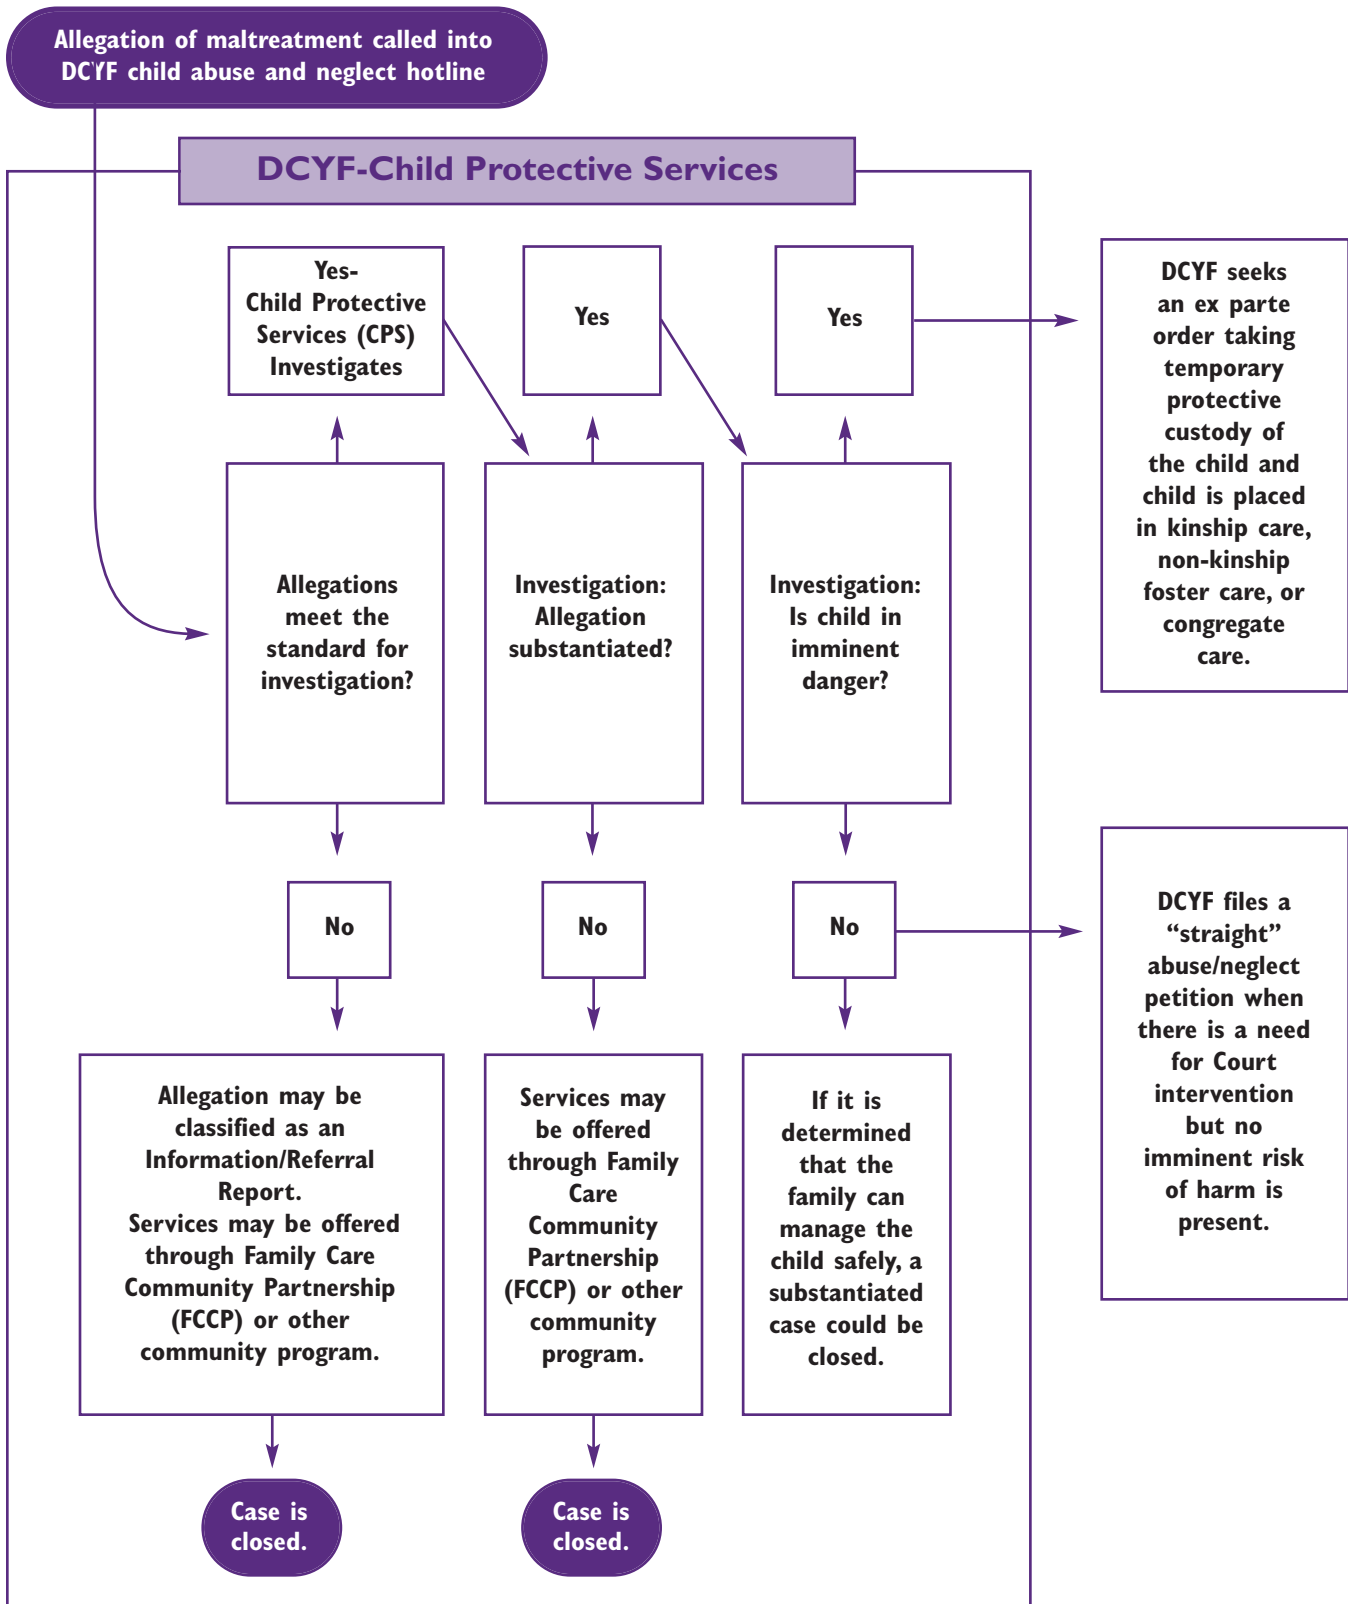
Allegation of maltreatment called into DCYF child abuse and neglect hotline

DCYF-Child Protective Services

Yes- Child Protective Services (CPS) Investigates

Yes

Yes

DCYF seeks an ex parte order taking temporary protective custody of the child and child is placed in kinship care, non-kinship foster care, or congregate care.

Allegations meet the standard for investigation?

Investigation: Allegation substantiated?

Investigation: Is child in imminent danger?

No

No

No

DCYF files a "straight" abuse/neglect petition when there is a need for Court intervention but no imminent risk of harm is present.

Allegation may be classified as an Information/Referral Report. Services may be offered through Family Care Community Partnership (FCCP) or other community program.

Services may be offered through Family Care Community Partnership (FCCP) or other community program.

If it is determined that the family can manage the child safely, a substantiated case could be closed.

Case is closed.

Case is closed.